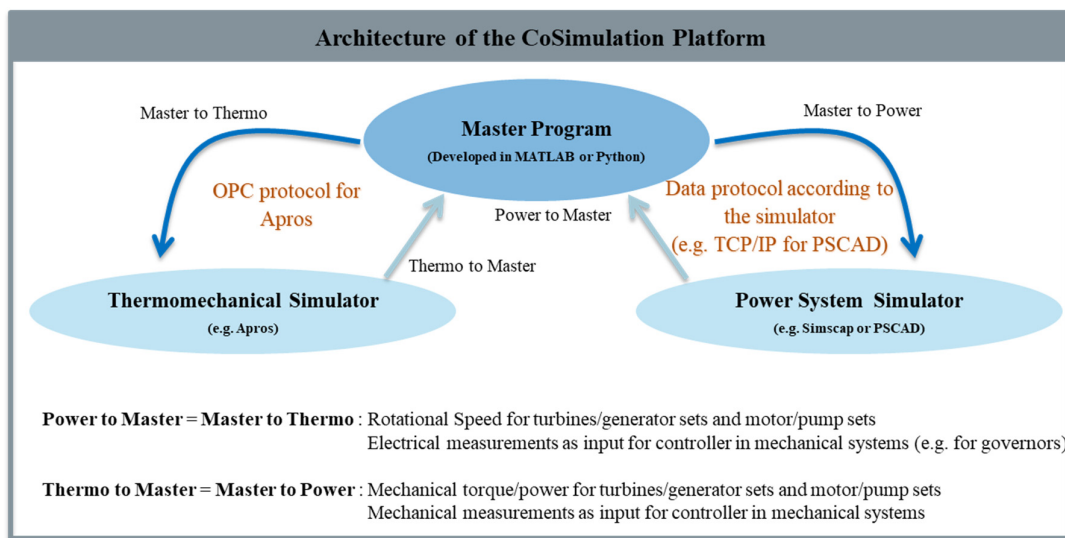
Architecture of the CoSimulation Platform

Master to Thermo

Master Program
(Developed in MATLAB or Python)

Master to Power

OPC protocol for Apros

Power to Master

Data protocol according to the simulator
(e.g. TCP/IP for PSCAD)

Thermo to Master

Thermomechanical Simulator
(e.g. Apros)

Power System Simulator
(e.g. Simscap or PSCAD)

Power to Master = Master to Thermo : Rotational Speed for turbines/generator sets and motor/pump sets
Electrical measurements as input for controller in mechanical systems (e.g. for governors)

Thermo to Master = Master to Power : Mechanical torque/power for turbines/generator sets and motor/pump sets
Mechanical measurements as input for controller in mechanical systems